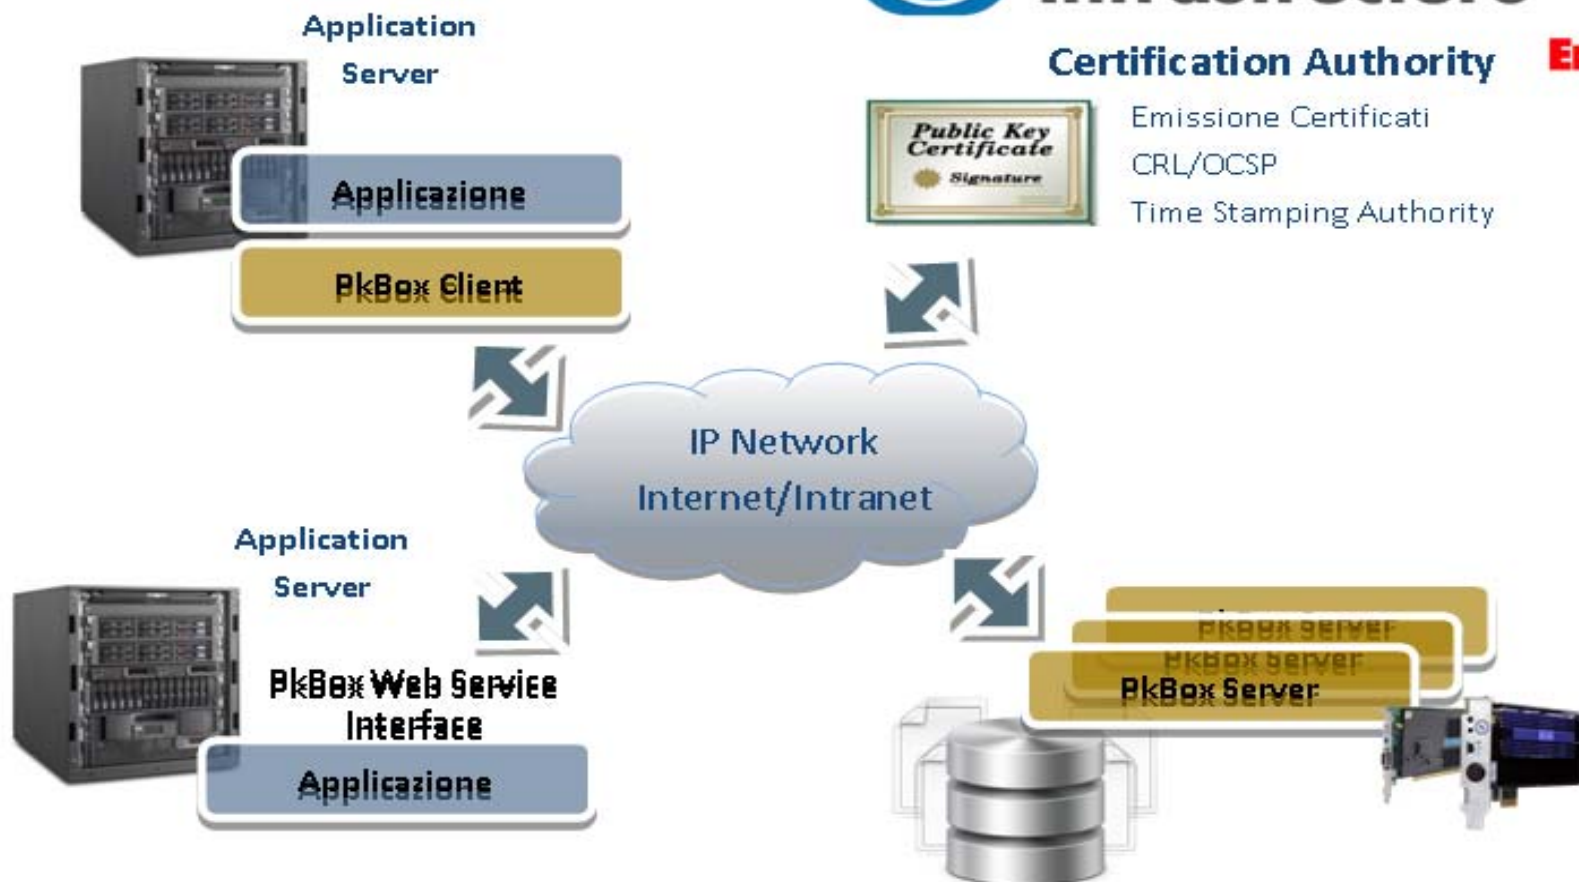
Application Server

Applicazione

PkBox Client

Certification Authority

Public Key Certificate

Signature

Emissione Certificati

CRL/OCSP

Time Stamping Authority

IP Network

Internet/Intranet

Application Server

PkBox Web Service Interface

Applicazione

PkBox Server

PkBox Server

PkBox Server